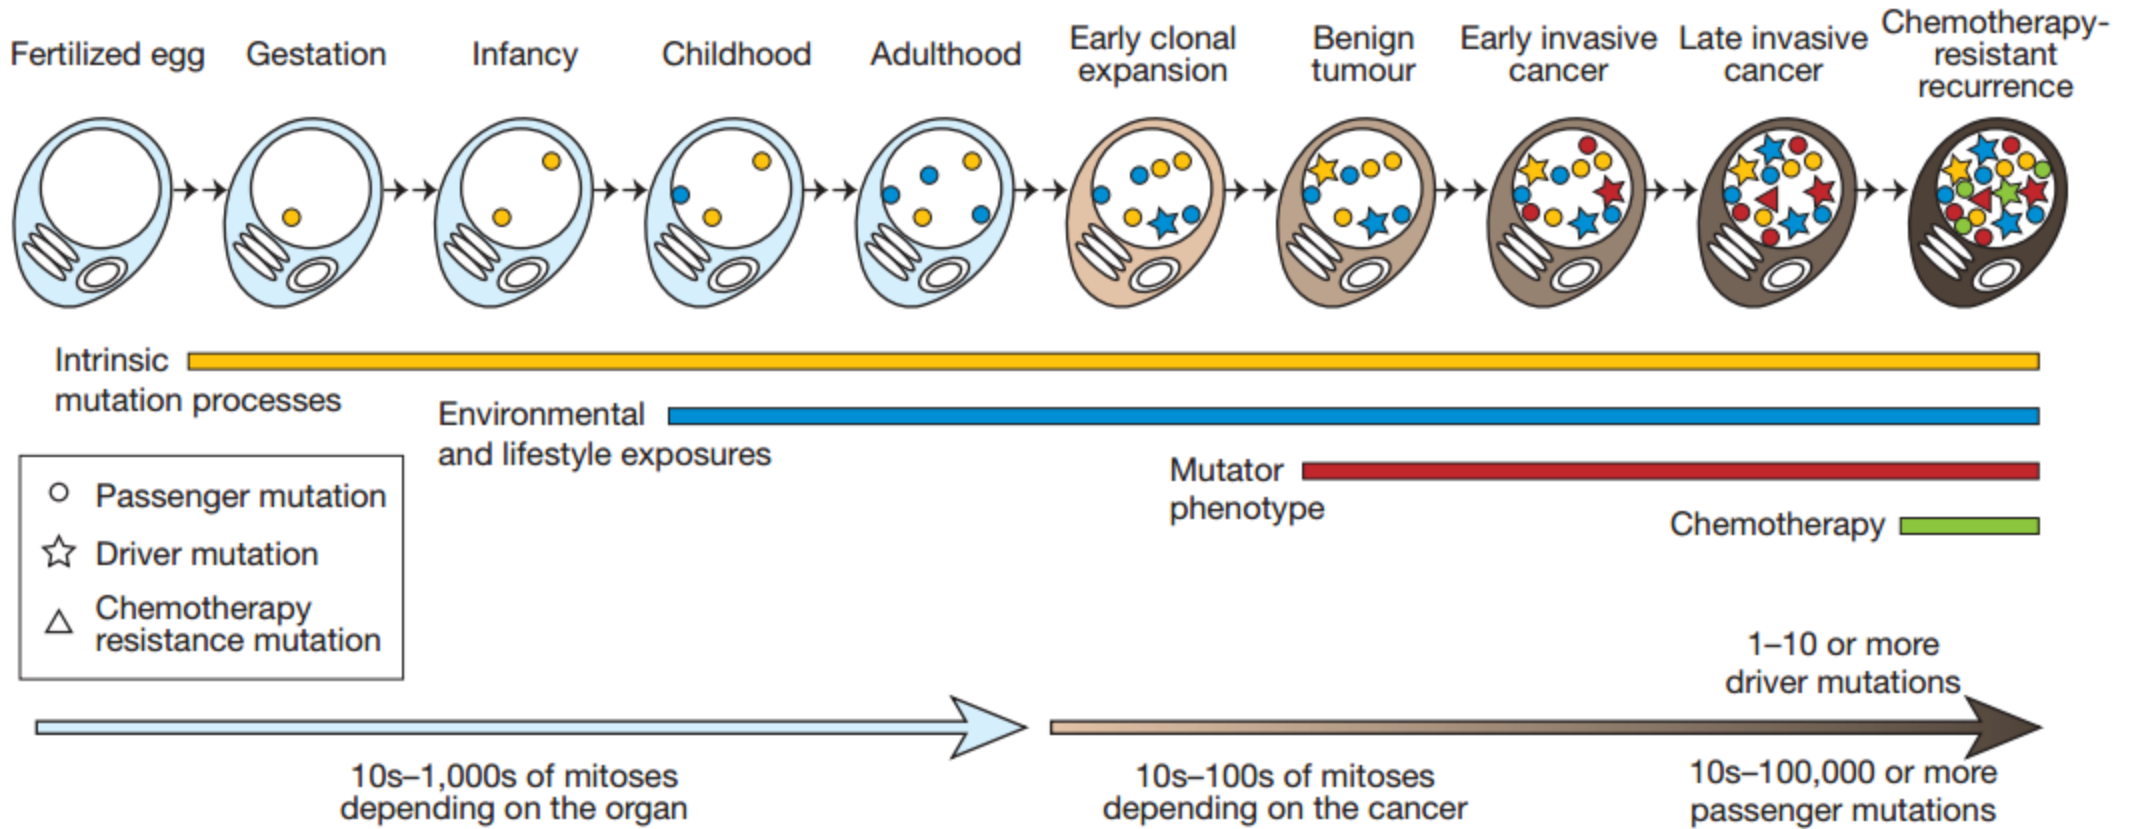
Fertilized egg Gestation Infancy Childhood Adulthood Early clonal expansion Benign tumour Early invasive cancer Late invasive cancer Chemotherapy-resistant recurrence

Intrinsic mutation processes

Environmental and lifestyle exposures

Mutator phenotype

Chemotherapy

Passenger mutation
Driver mutation
Chemotherapy resistance mutation

1–10 or more driver mutations

10s–1,000s of mitoses depending on the organ

10s–100s of mitoses depending on the cancer

10s–100,000 or more passenger mutations